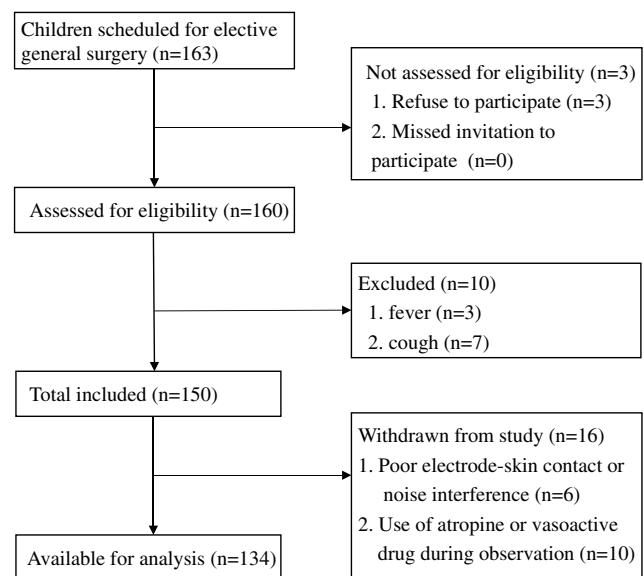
Children scheduled for elective general surgery (n=163)

Not assessed for eligibility (n=3)
1. Refuse to participate (n=3)
2. Missed invitation to participate (n=0)

Assessed for eligibility (n=160)

Excluded (n=10)
1. fever (n=3)
2. cough (n=7)

Total included (n=150)

Withdrawn from study (n=16)
1. Poor electrode-skin contact or noise interference (n=6)
2. Use of atropine or vasoactive drug during observation (n=10)

Available for analysis (n=134)